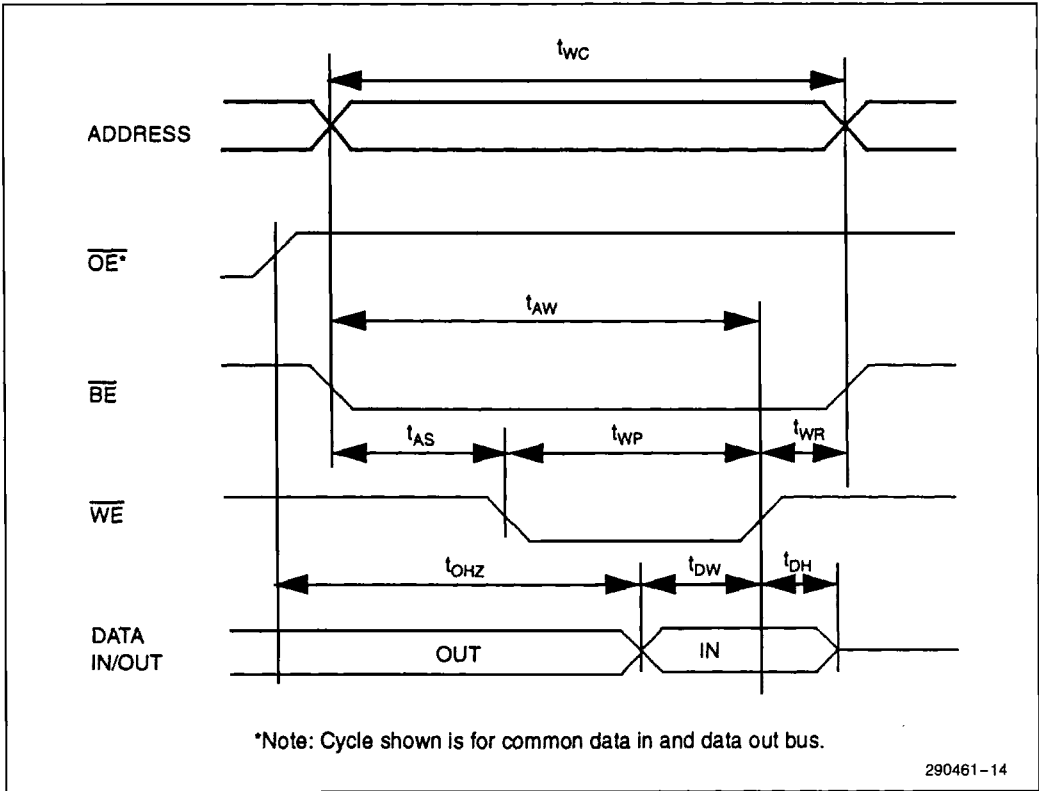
$t_{WC}$

ADDRESS

$\overline{OE^*}$

$t_{AW}$

$\overline{BE}$

$t_{AS}$ $t_{WP}$ $t_{WR}$

$\overline{WE}$

$t_{OHZ}$ $t_{DW}$ $t_{DH}$

DATA IN/OUT

OUT

IN

*Note: Cycle shown is for common data in and data out bus.

290461–14